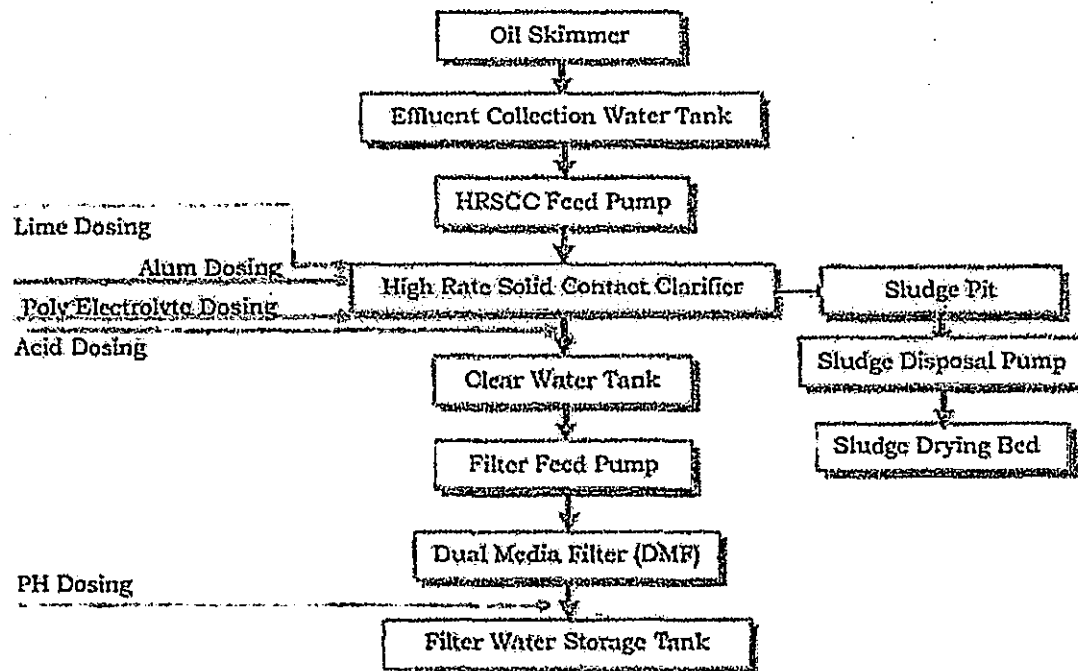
Oil Skimmer

Effluent Collection Water Tank

HRSCC Feed Pump

Lime Dosing

Alum Dosing

High Rate Solid Contact Clarifier

Sludge Pit

Poly Electrolyte Dosing

Acid Dosing

Sludge Disposal Pump

Clear Water Tank

Sludge Drying Bed

Filter Feed Pump

Dual Media Filter (DMF)

PH Dosing

Filter Water Storage Tank